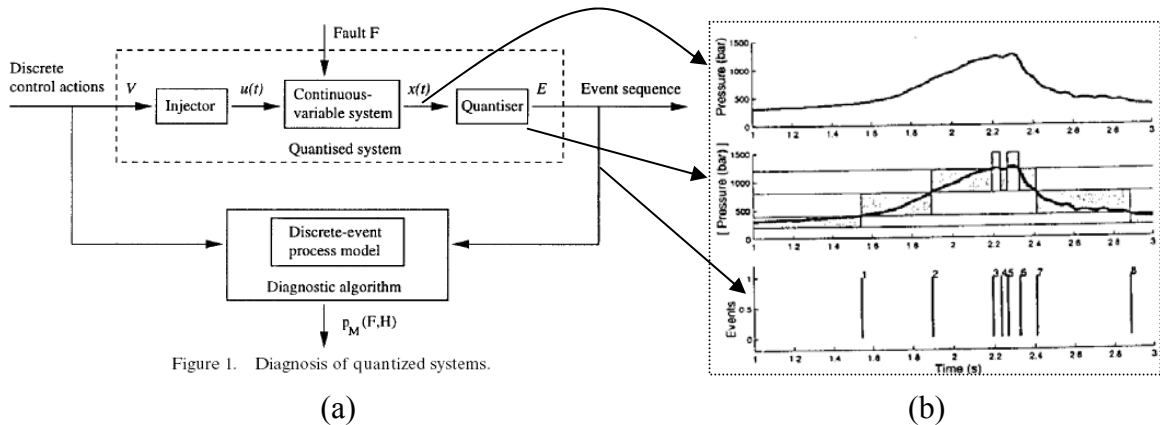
Fault F

Discrete control actions

$V$

Injector

$u(t)$

Continuous-variable system

$x(t)$

Quantiser

$E$

Event sequence

Quantised system

Discrete-event process model

Diagnostic algorithm

$p_M(F,H)$

Figure 1. Diagnosis of quantized systems.

(a)

Pressure (bar)

1500

1000

500

0

1.2 1.4 1.6 1.8 2 2.2 2.4 2.6 2.8 3

[ Pressure (bar) ]

1500

1000

500

1 1.2 1.4 1.6 1.8 2 2.2 2.4 2.6 2.8 3

Events

1

0.5

0

1 2 3 4 5 6 7 8

1 1.2 1.4 1.6 1.8 2 2.2 2.4 2.6 2.8 3

Time (s)

(b)